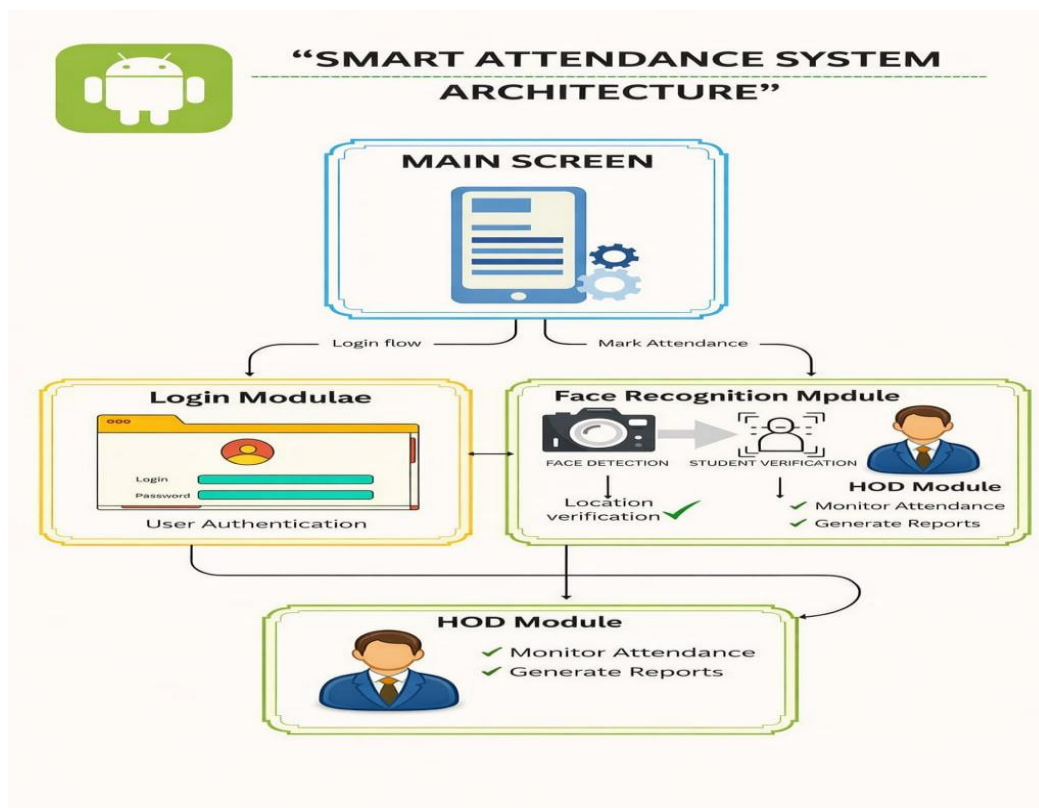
"SMART ATTENDANCE SYSTEM ARCHITECTURE"

MAIN SCREEN

Login flow

Mark Attendance

Login Modulae

ooo

Login

Password

User Authentication

Face Recognition Mpdule

FACE DETECTION

STUDENT VERIFICATION

Location verification ✓

HOD Module

✓ Monitor Attendance

✓ Generate Reports

HOD Module

✓ Monitor Attendance

✓ Generate Reports